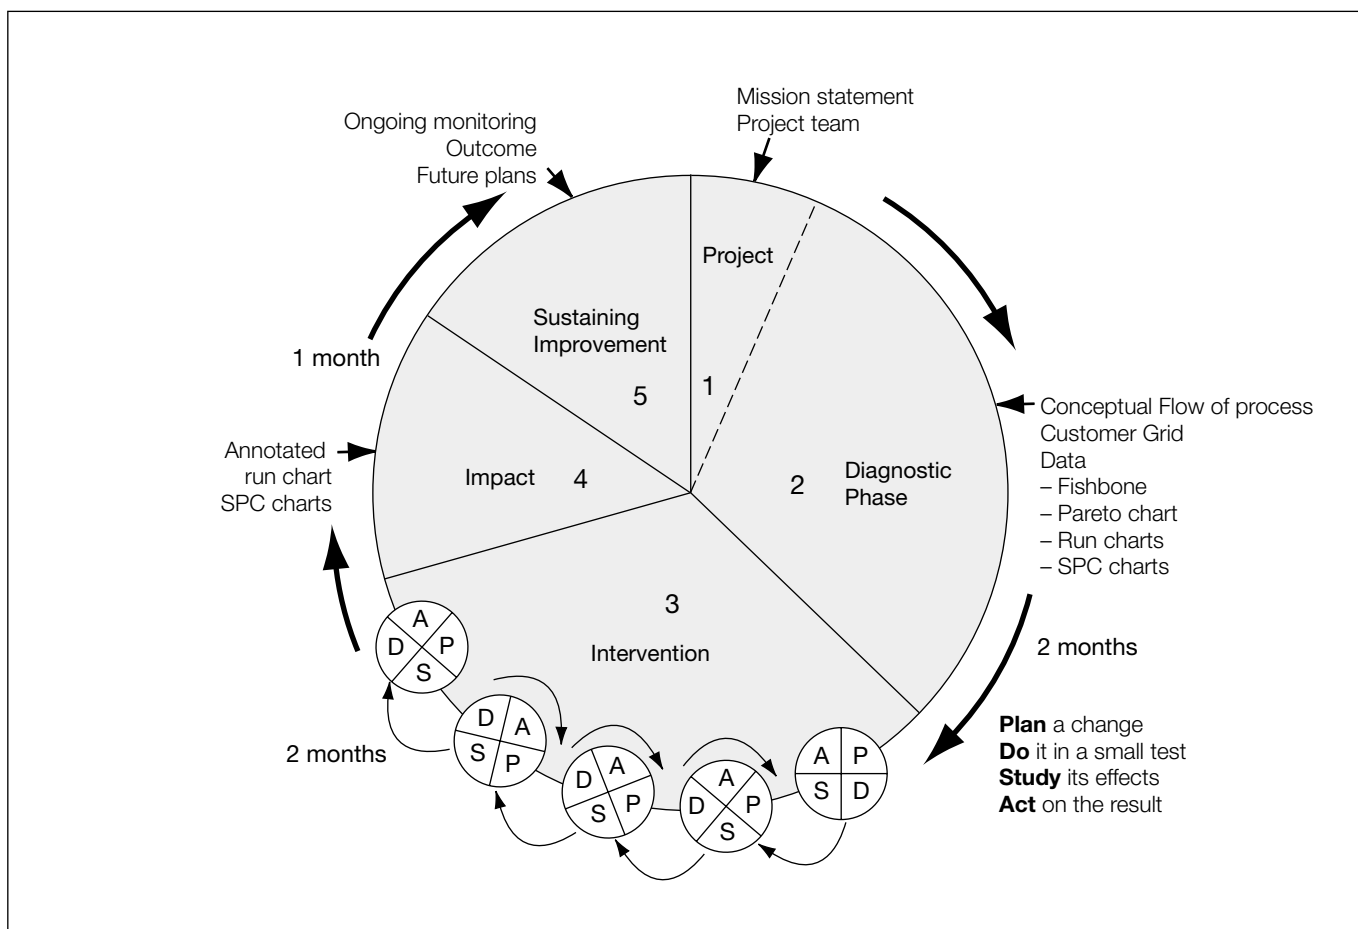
Mission statement
Project team

Ongoing monitoring
Outcome
Future plans

Project

1

Sustaining
Improvement

5

1 month

Conceptual Flow of process
Customer Grid
Data
– Fishbone
– Pareto chart
– Run charts
– SPC charts

Diagnostic
Phase

2

Annotated
run chart
SPC charts

Impact

4

3

Intervention

2 months

A
D P
S

D A
S P

D A
S P

A
D P
S

A P
S D

2 months

**Plan** a change
**Do** it in a small test
**Study** its effects
**Act** on the result